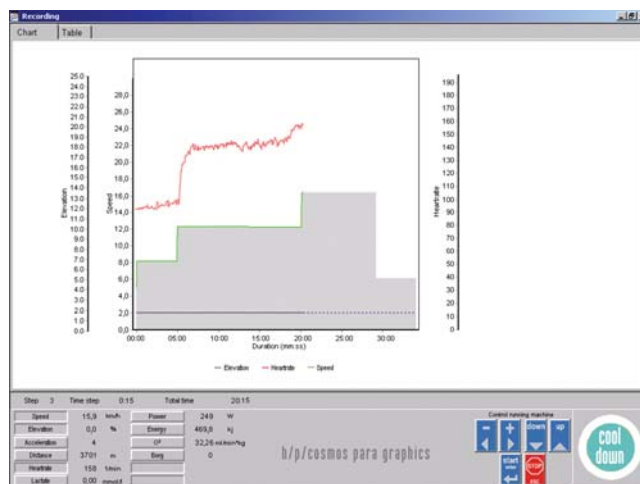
Recording

Chart | Table

25.0
24.0
23.0
22.0
21.0
20.0
19.0
18.0
17.0
16.0
15.0
14.0
13.0
12.0
11.0
10.0
9.0
8.0
7.0
6.0
5.0
4.0
3.0
2.0
1.0
0.0

Elevation

28,0
26,0
24,0
22,0
20,0
18,0
16,0
14,0
12,0
10,0
8,0
6,0
4,0
2,0
0,0

Speed

190
180
170
160
150
140
130
120
110
100
90
80
70
60
50
40
30
20
10
0

Heartrate

00:00 05:00 10:00 15:00 20:00 25:00 30:00
Duration (mm:ss)

— Elevation — Heartrate — Speed

Step 3 Time step 0:15 Total time 20:15

| Speed | 15,9 | km/h | Power | 249 | W |
|---|---|---|---|---|---|
| Elevation | 0,0 | % | Energy | 469,8 | kJ |
| Acceleration | 4 | | O2 | 32,26 | ml/min/kg |
| Distance | 3701 | m | Borg | 0 | |
| Heartrate | 158 | 1/min | | | |
| Lactate | 0,00 | mmol/l | | | |

h/p/cosmos para graphics

Control running machine

down up

start
stop

cool down